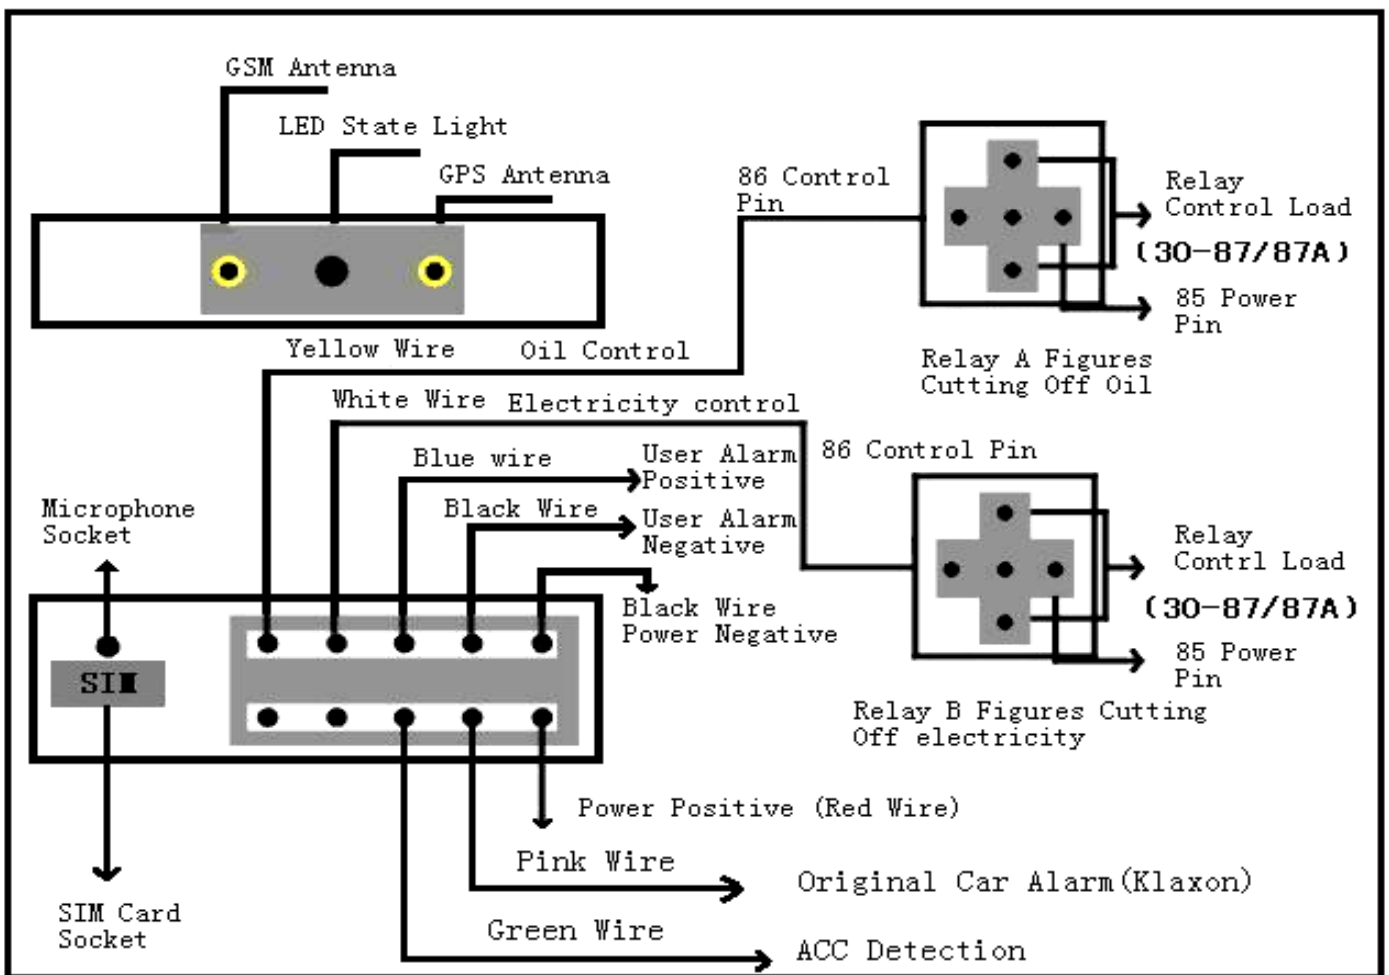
GSM Antenna

LED State Light

GPS Antenna

Yellow Wire

Oil Control

86 Control Pin

Relay Control Load

(30-87/87A)

85 Power Pin

Relay A Figures Cutting Off Oil

White Wire

Electricity control

86 Control Pin

Blue wire

User Alarm Positive

Black Wire

User Alarm Negative

Microphone Socket

Black Wire Power Negative

Relay Contrl Load

(30-87/87A)

85 Power Pin

SIM

Relay B Figures Cutting Off electricity

Power Positive (Red Wire)

Pink Wire

Original Car Alarm(Klaxon)

SIM Card Socket

Green Wire

ACC Detection